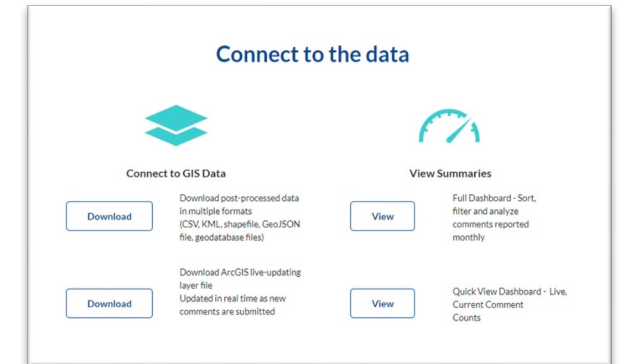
Connect to the data

Connect to GIS Data

Download

Download post-processed data in multiple formats (CSV, KML, shapefile, GeoJSON file, geodatabase files)

Download

Download ArcGIS live-updating layer file
Updated in real time as new comments are submitted

View Summaries

View

Full Dashboard - Sort, filter and analyze comments reported monthly

View

Quick View Dashboard - Live, Current Comment Counts